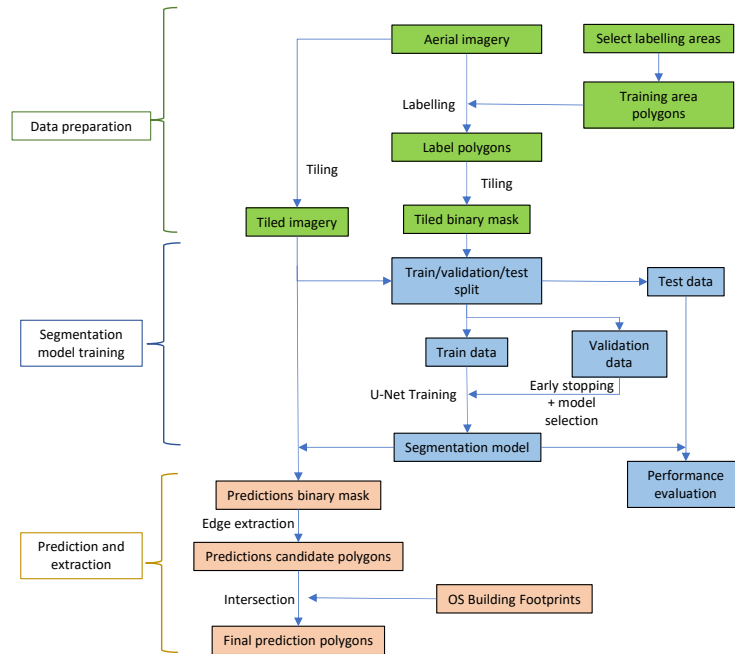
Data preparation

Aerial imagery

Select labelling areas

Labelling

Training area polygons

Label polygons

Tiling

Tiling

Tiled imagery

Tiled binary mask

Segmentation model training

Train/validation/test split

Test data

Train data

Validation data

U-Net Training

Early stopping + model selection

Segmentation model

Performance evaluation

Prediction and extraction

Predictions binary mask

Edge extraction

Predictions candidate polygons

Intersection

OS Building Footprints

Final prediction polygons